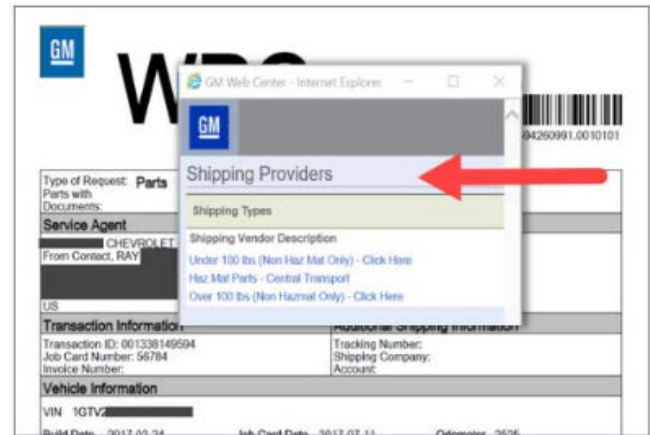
GM

W

94260991.0010101

GM Web Center - Internet Explorer

GM

Shipping Providers

Shipping Types

Shipping Vendor Description

Under 100 lbs (Non Haz Mat Only) - Click Here

Haz Mat Parts - Central Transport

Over 100 lbs (Non Hazmat Only) - Click Here

Type of Request: Parts
Parts with Documents:

Service Agent

CHEVROLET
From Contact, RAY

US

Transaction Information

Transaction ID: 001338149594
Job Card Number: 56784
Invoice Number:

Additional Shipping Information

Tracking Number:
Shipping Company:
Account:

Vehicle Information

VIN 1GTV2

Build Date 2017-02-24 Job Card Date 2017-07-11 Odometer 2525